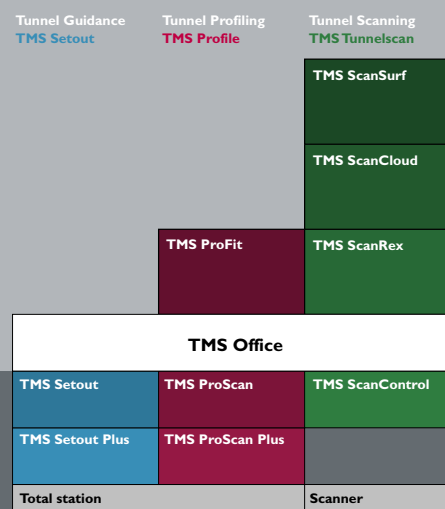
Tunnel Guidance
TMS Setout

Tunnel Profiling
TMS Profile

Tunnel Scanning
TMS Tunnelscan

TMS ScanSurf

TMS ScanCloud

TMS ProFit

TMS ScanRex

TMS Office

TMS Setout

TMS ProScan

TMS ScanControl

TMS Setout Plus

TMS ProScan Plus

Total station

Scanner